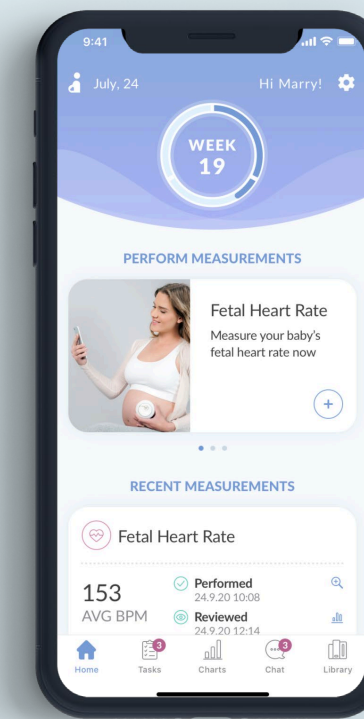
9:41

July, 24

Hi Marry!

WEEK
19

PERFORM MEASUREMENTS

Fetal Heart Rate

Measure your baby's fetal heart rate now

+

RECENT MEASUREMENTS

Fetal Heart Rate

153
AVG BPM

Performed
24.9.20 10:08

Reviewed
24.9.20 12:14

Home

3
Tasks

Charts

3
Chat

Library